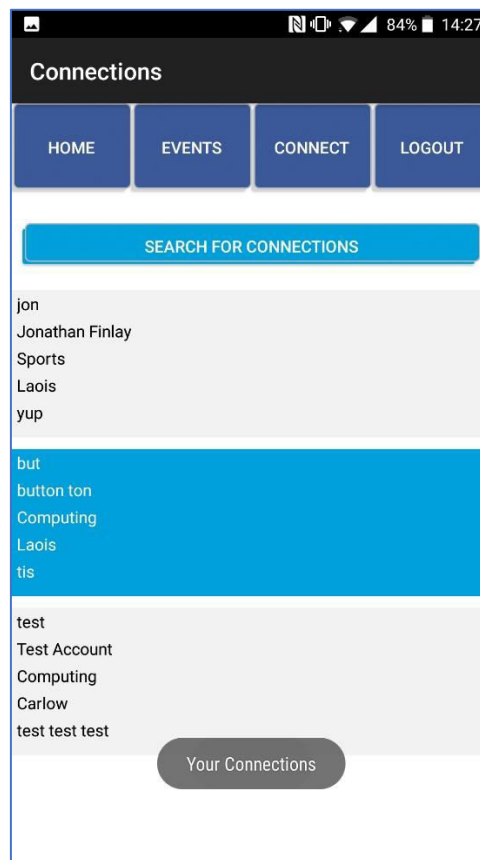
84% 14:27

Connections

HOME
EVENTS
CONNECT
LOGOUT

SEARCH FOR CONNECTIONS

jon
Jonathan Finlay
Sports
Laois
yup

but
button ton
Computing
Laois
tis

test
Test Account
Computing
Carlow
test test test

Your Connections